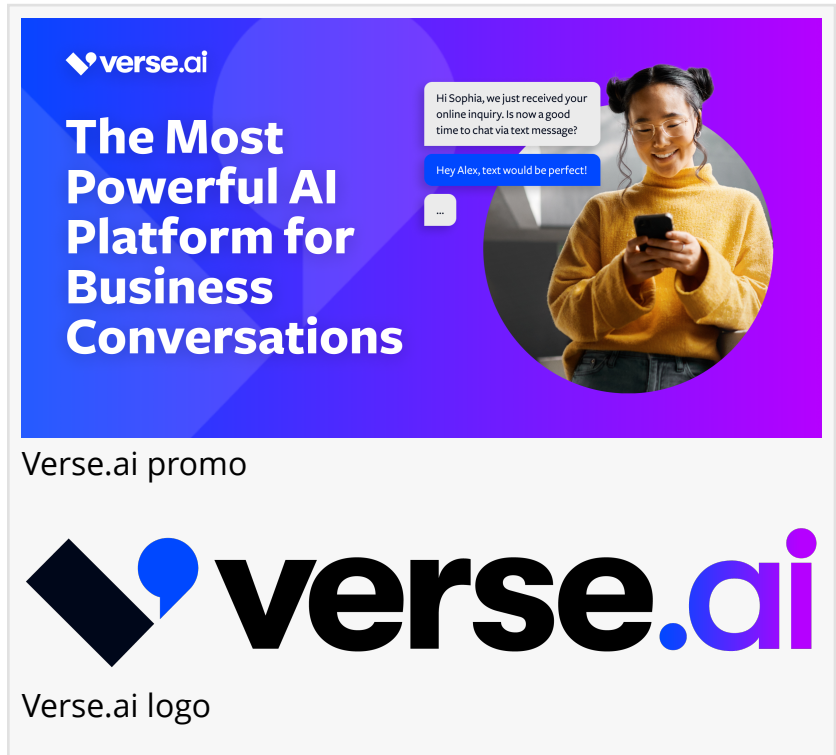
verse.ai

The Most Powerful AI Platform for Business Conversations

Hi Sophia, we just received your online inquiry. Is now a good time to chat via text message?

Hey Alex, text would be perfect!

...

Verse.ai promo

verse.ai

Verse.ai logo